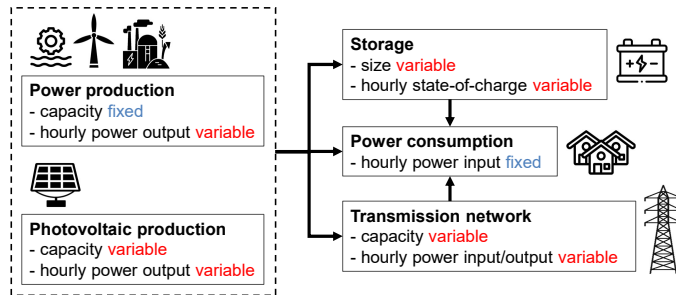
Power production
- capacity fixed
- hourly power output variable

Photovoltaic production
- capacity variable
- hourly power output variable

Storage
- size variable
- hourly state-of-charge variable

Power consumption
- hourly power input fixed

Transmission network
- capacity variable
- hourly power input/output variable